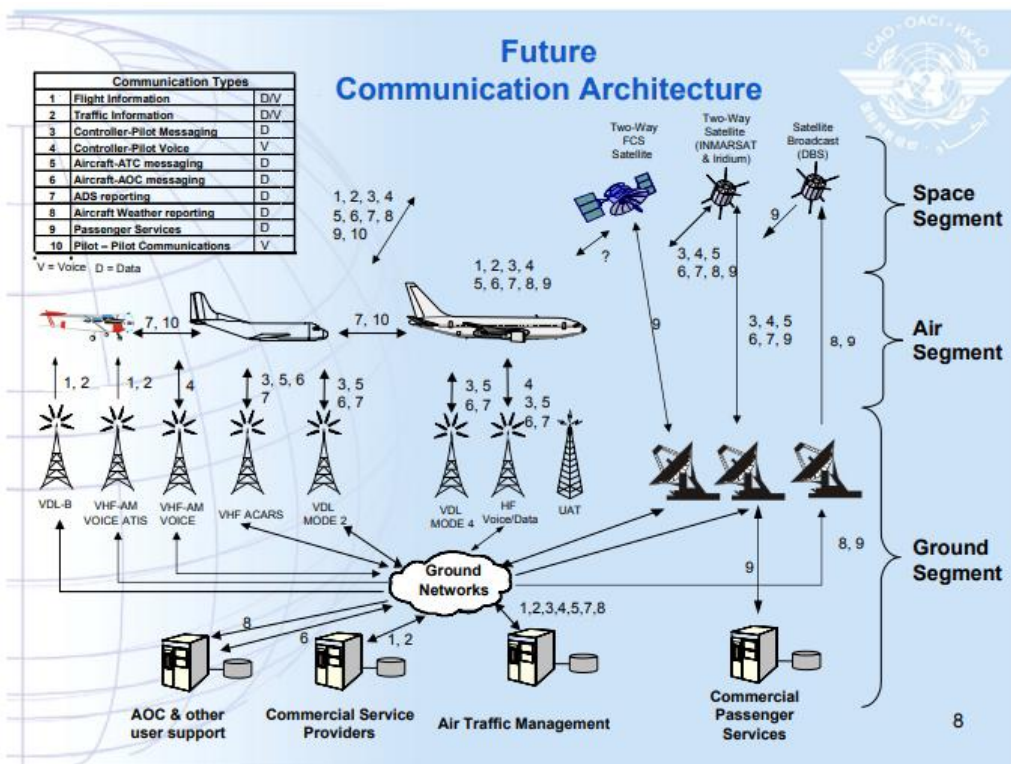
Future
Communication Architecture

ICAO · OACI · ИКАО

| | Communication Types | |
|---|---|---|
| 1 | Flight Information | D/V |
| 2 | Traffic Information | D/V |
| 3 | Controller-Pilot Messaging | D |
| 4 | Controller-Pilot Voice | V |
| 5 | Aircraft-ATC messaging | D |
| 6 | Aircraft-AOC messaging | D |
| 7 | ADS reporting | D |
| 8 | Aircraft Weather reporting | D |
| 9 | Passenger Services | D |
| 10 | Pilot – Pilot Communications | V |

V = Voice D = Data

1, 2, 3, 4
5, 6, 7, 8
9, 10

Two-Way FCS Satellite

Two-Way Satellite (INMARSAT & Iridium)

Satellite Broadcast (DBS)

Space Segment

?

3, 4, 5
6, 7, 8, 9

9

1, 2, 3, 4
5, 6, 7, 8, 9

7, 10

7, 10

9

3, 4, 5
6, 7, 9

8, 9

Air Segment

1, 2

1, 2

4

3, 5, 6
7

3, 5
6, 7

3, 5
6, 7

4
3, 5
6, 7

VDL-B

VHF-AM VOICE ATIS

VHF-AM VOICE

VHF ACARS

VDL MODE 2

VDL MODE 4

HF Voice/Data

UAT

8, 9

Ground Segment

9

Ground Networks

8

6

1, 2

1,2,3,4,5,7,8

AOC & other user support

Commercial Service Providers

Air Traffic Management

Commercial Passenger Services

8